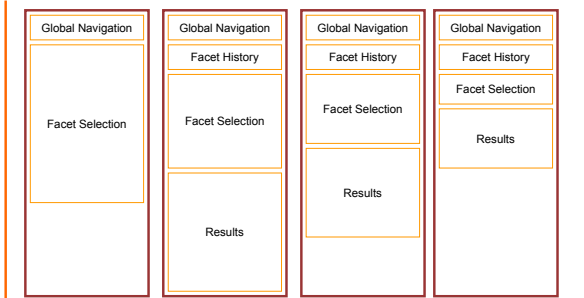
Global Navigation

Facet Selection

Global Navigation

Facet History

Facet Selection

Results

Global Navigation

Facet History

Facet Selection

Results

Global Navigation

Facet History

Facet Selection

Results